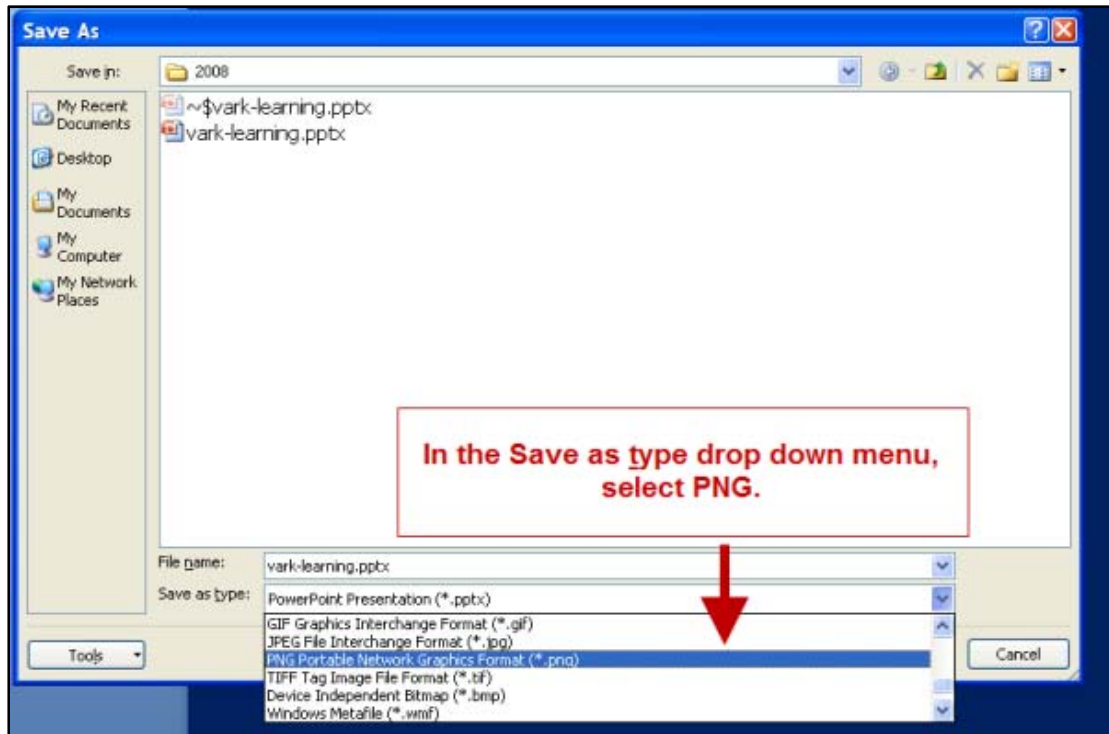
Save As

Save in: 2008

My Recent Documents

Desktop

My Documents

My Computer

My Network Places

~$vark-learning.pptx
vark-learning.pptx

In the Save as type drop down menu, select PNG.

File name: vark-learning.pptx

Save as type: PowerPoint Presentation (*.pptx)

GIF Graphics Interchange Format (*.gif)
JPEG File Interchange Format (*.jpg)
PNG Portable Network Graphics Format (*.png)
TIFF Tag Image File Format (*.tif)
Device Independent Bitmap (*.bmp)
Windows Metafile (*.wmf)

Tools

Cancel